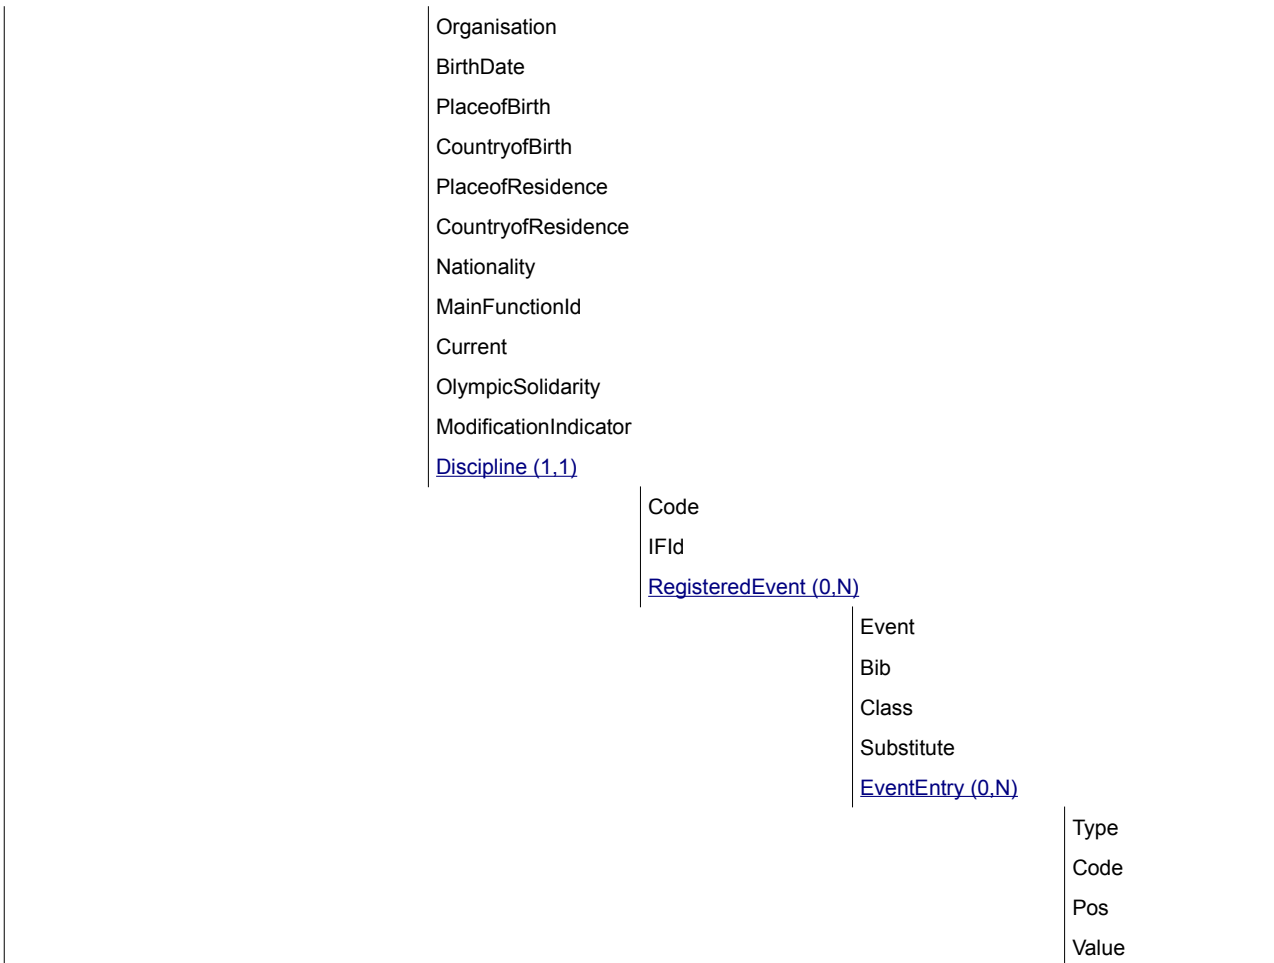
Organisation
BirthDate
PlaceofBirth
CountryofBirth
PlaceofResidence
CountryofResidence
Nationality
MainFunctionId
Current
OlympicSolidarity
ModificationIndicator
Discipline (1,1)
Code
IFId
RegisteredEvent (0,N)
Event
Bib
Class
Substitute
EventEntry (0,N)
Type
Code
Pos
Value